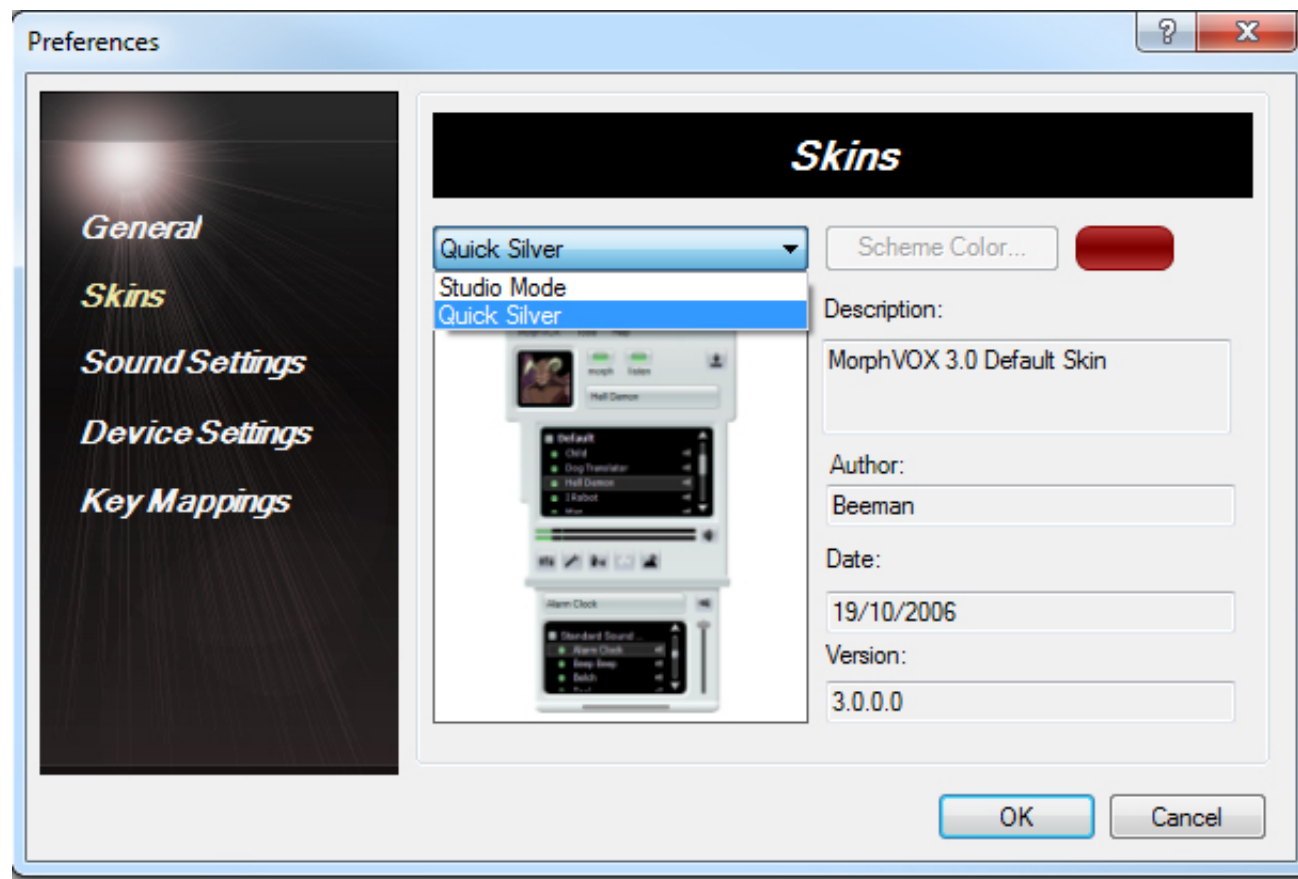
Preferences

?

General

Skins

Sound Settings

Device Settings

Key Mappings

Skins

Quick Silver

Studio Mode

Quick Silver

Scheme Color...

Description:

MorphVOX 3.0 Default Skin

morph listen

Hell Demon

Default

Child

Dog Translator

Hell Demon

I Robot

Alarm Clock

Standard Sound...

Alarm Clock

Beep Beep

Belch

Author:

Beeman

Date:

19/10/2006

Version:

3.0.0.0

OK

Cancel